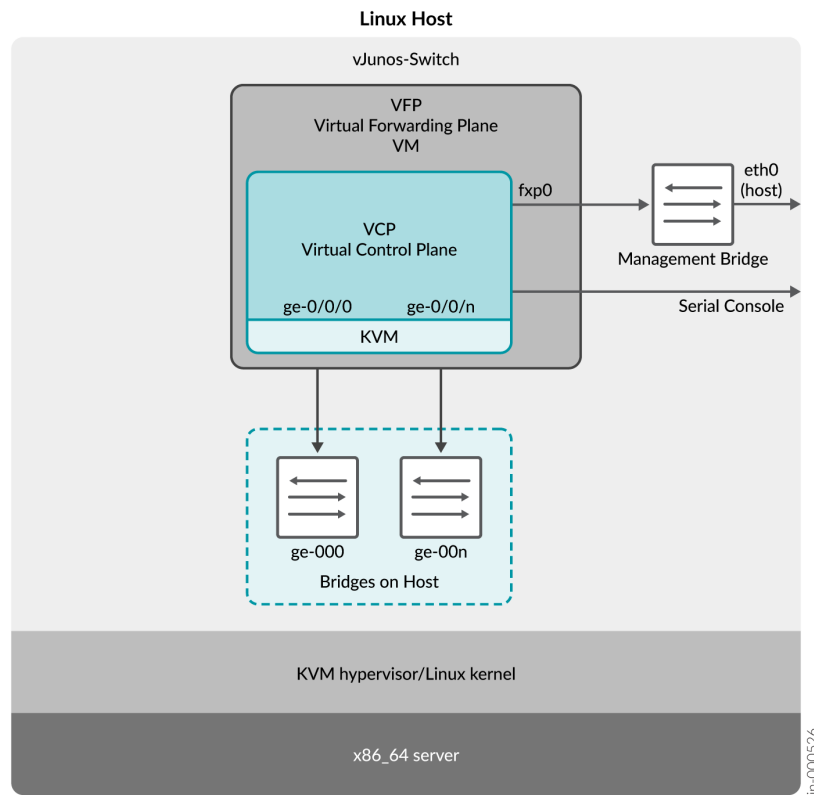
Linux Host

vJunos-Switch

VFP
Virtual Forwarding Plane
VM

VCP
Virtual Control Plane

ge-0/0/0 ge-0/0/n

KVM

fxp0

eth0
(host)

Management Bridge

Serial Console

ge-000 ge-00n

Bridges on Host

KVM hypervisor/Linux kernel

x86_64 server

jn-000526